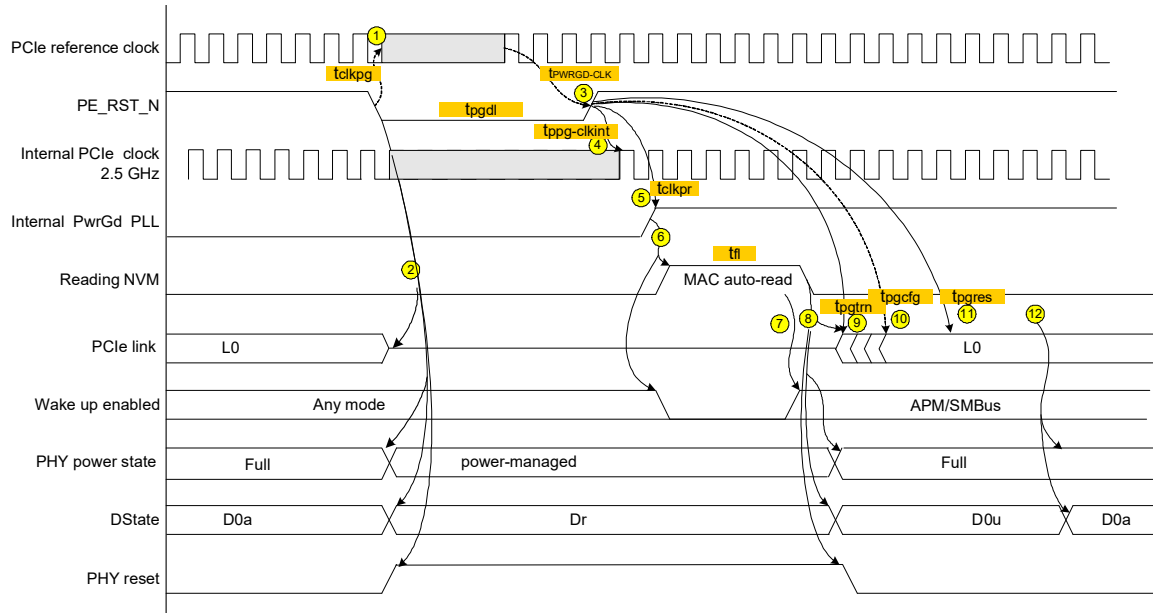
PCIe reference clock
1
tclkpg
tPWRGD-CLK
PE_RST_N
3
tpgdl
tppg-clkint
Internal PCIe clock 2.5 GHz
4
5
tclkpr
Internal PwrGd PLL
6
tfl
Reading NVM
2
MAC auto-read
tpgtrn
tpgcfg
tpgres
7
8
9
10
11
12
PCIe link
L0
L0
Wake up enabled
Any mode
APM/SMBus
PHY power state
Full
power-managed
Full
DState
D0a
Dr
D0u
D0a
PHY reset